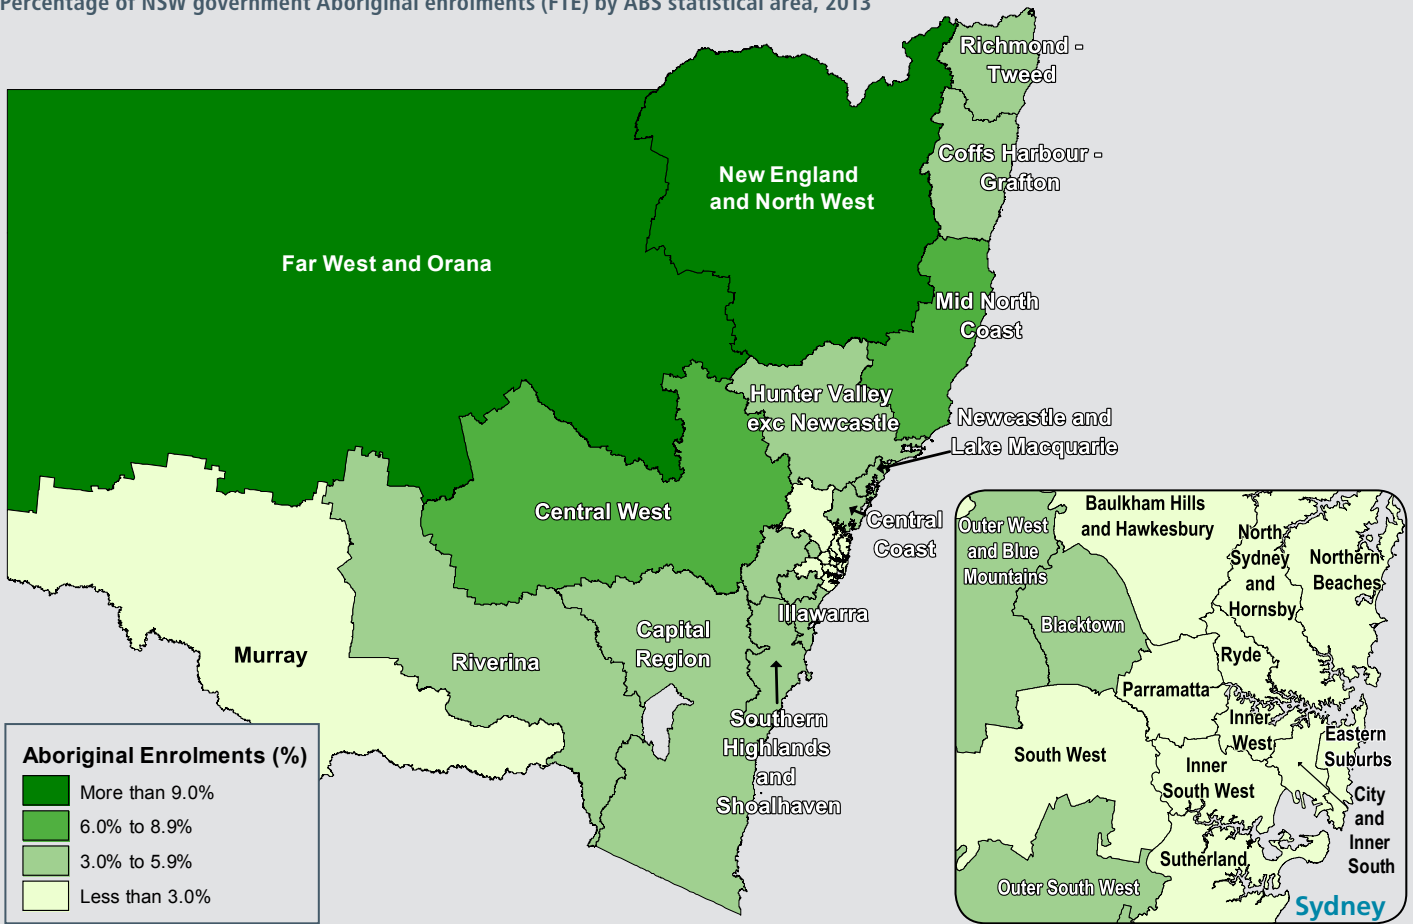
Percentage of NSW government Aboriginal enrolments (FTE) by ABS statistical area, 2013

Richmond - Tweed

Coffs Harbour - Grafton

New England and North West

Far West and Orana

Mid North Coast

Hunter Valley exc Newcastle

Newcastle and Lake Macquarie

Central West

Central Coast

Illawarra

Capital Region

Murray

Riverina

Southern Highlands and Shoalhaven

Outer West and Blue Mountains

Baulkham Hills and Hawkesbury

North Sydney and Hornsby

Northern Beaches

Blacktown

Ryde

Parramatta

Inner West

Eastern Suburbs

South West

Inner South West

City and Inner South

Sutherland

Outer South West

Sydney

Aboriginal Enrolments (%)

More than 9.0%

6.0% to 8.9%

3.0% to 5.9%

Less than 3.0%